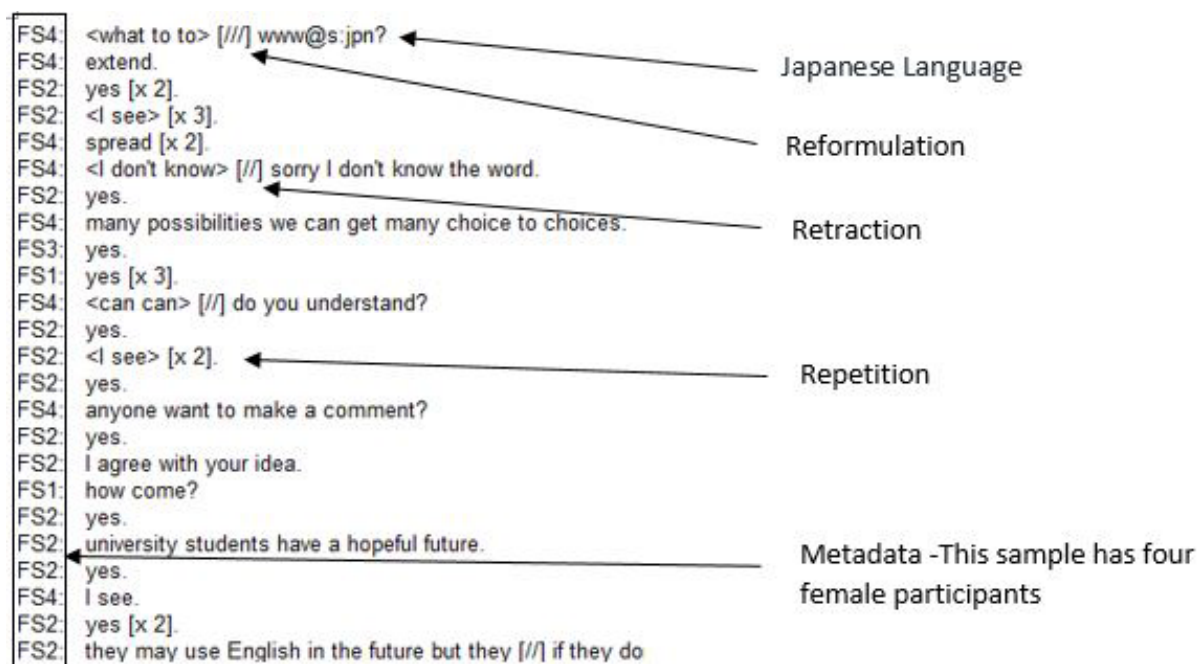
FS4: <what to to> [///] www@s:jpn?
FS4: extend.
FS2: yes [x 2].
FS2: <I see> [x 3].
FS4: spread [x 2].
FS4: <I don't know> [//] sorry I don't know the word.
FS2: yes.
FS4: many possibilities we can get many choice to choices.
FS3: yes.
FS1: yes [x 3].
FS4: <can can> [//] do you understand?
FS2: yes.
FS2: <I see> [x 2].
FS2: yes.
FS4: anyone want to make a comment?
FS2: yes.
FS2: I agree with your idea.
FS1: how come?
FS2: yes.
FS2: university students have a hopeful future.
FS2: yes.
FS4: I see.
FS2: yes [x 2].
FS2: they may use English in the future but they [//] if they do

Japanese Language

Reformulation

Retraction

Repetition

Metadata -This sample has four female participants